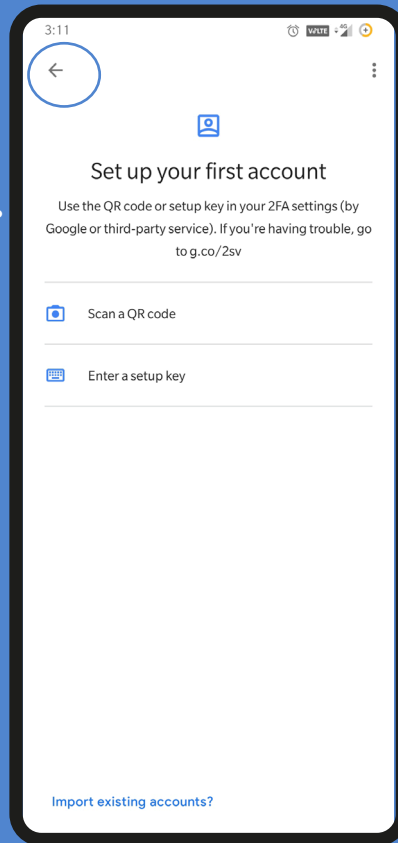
3:11

Set up your first account

Use the QR code or setup key in your 2FA settings (by Google or third-party service). If you're having trouble, go to g.co/2sv

Scan a QR code

Enter a setup key

Import existing accounts?